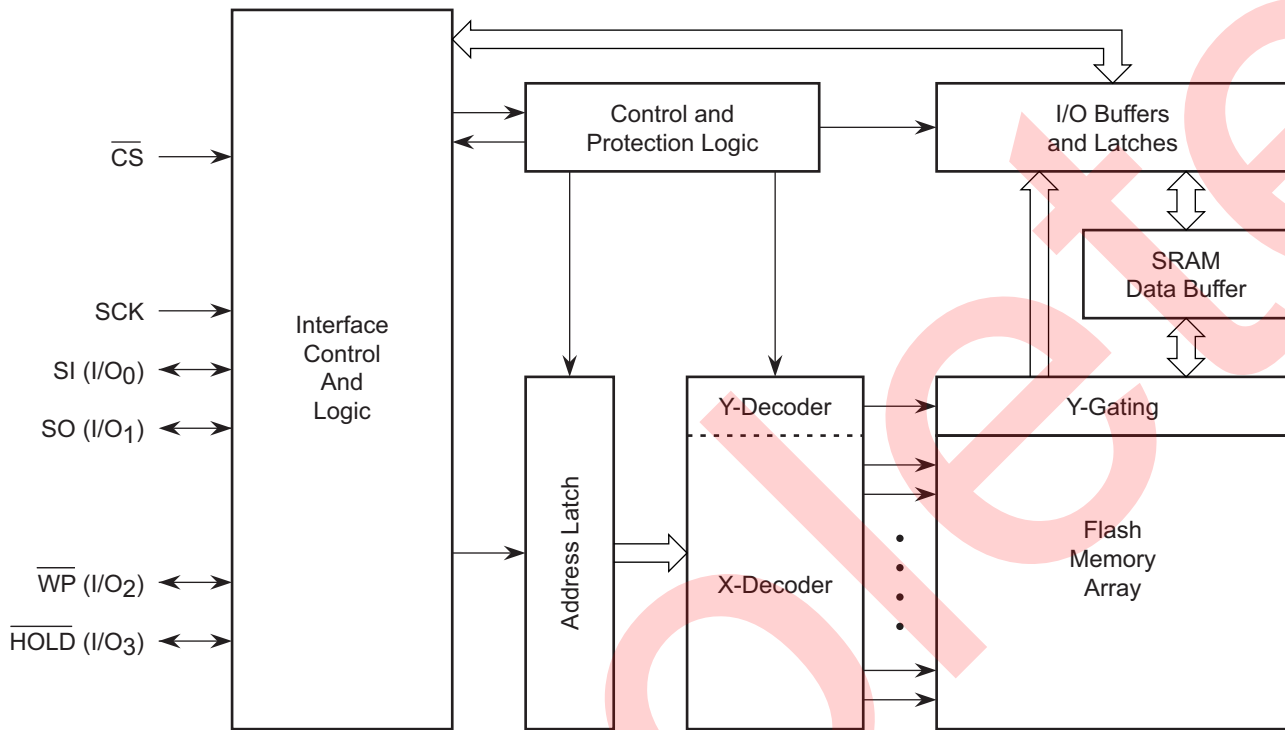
$\overline{CS}$

SCK

SI (I/O$_0$)

SO (I/O$_1$)

$\overline{WP}$ (I/O$_2$)

$\overline{HOLD}$ (I/O$_3$)

Interface Control And Logic

Control and Protection Logic

I/O Buffers and Latches

SRAM Data Buffer

Address Latch

Y-Decoder

X-Decoder

Y-Gating

Flash Memory Array